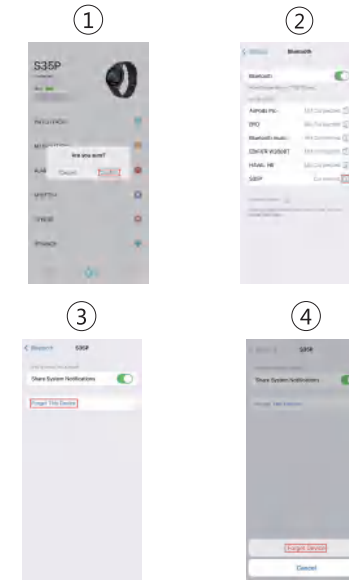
①

S35P

Are you sure?

Cancel

Confirm

②

Bluetooth

Bluetooth

AirPods Pro

S35P

③

Bluetooth

S35P

Share System Notifications

Forget This Device

④

S35P

Share System Notifications

Forget This Device

Forget Device

Cancel